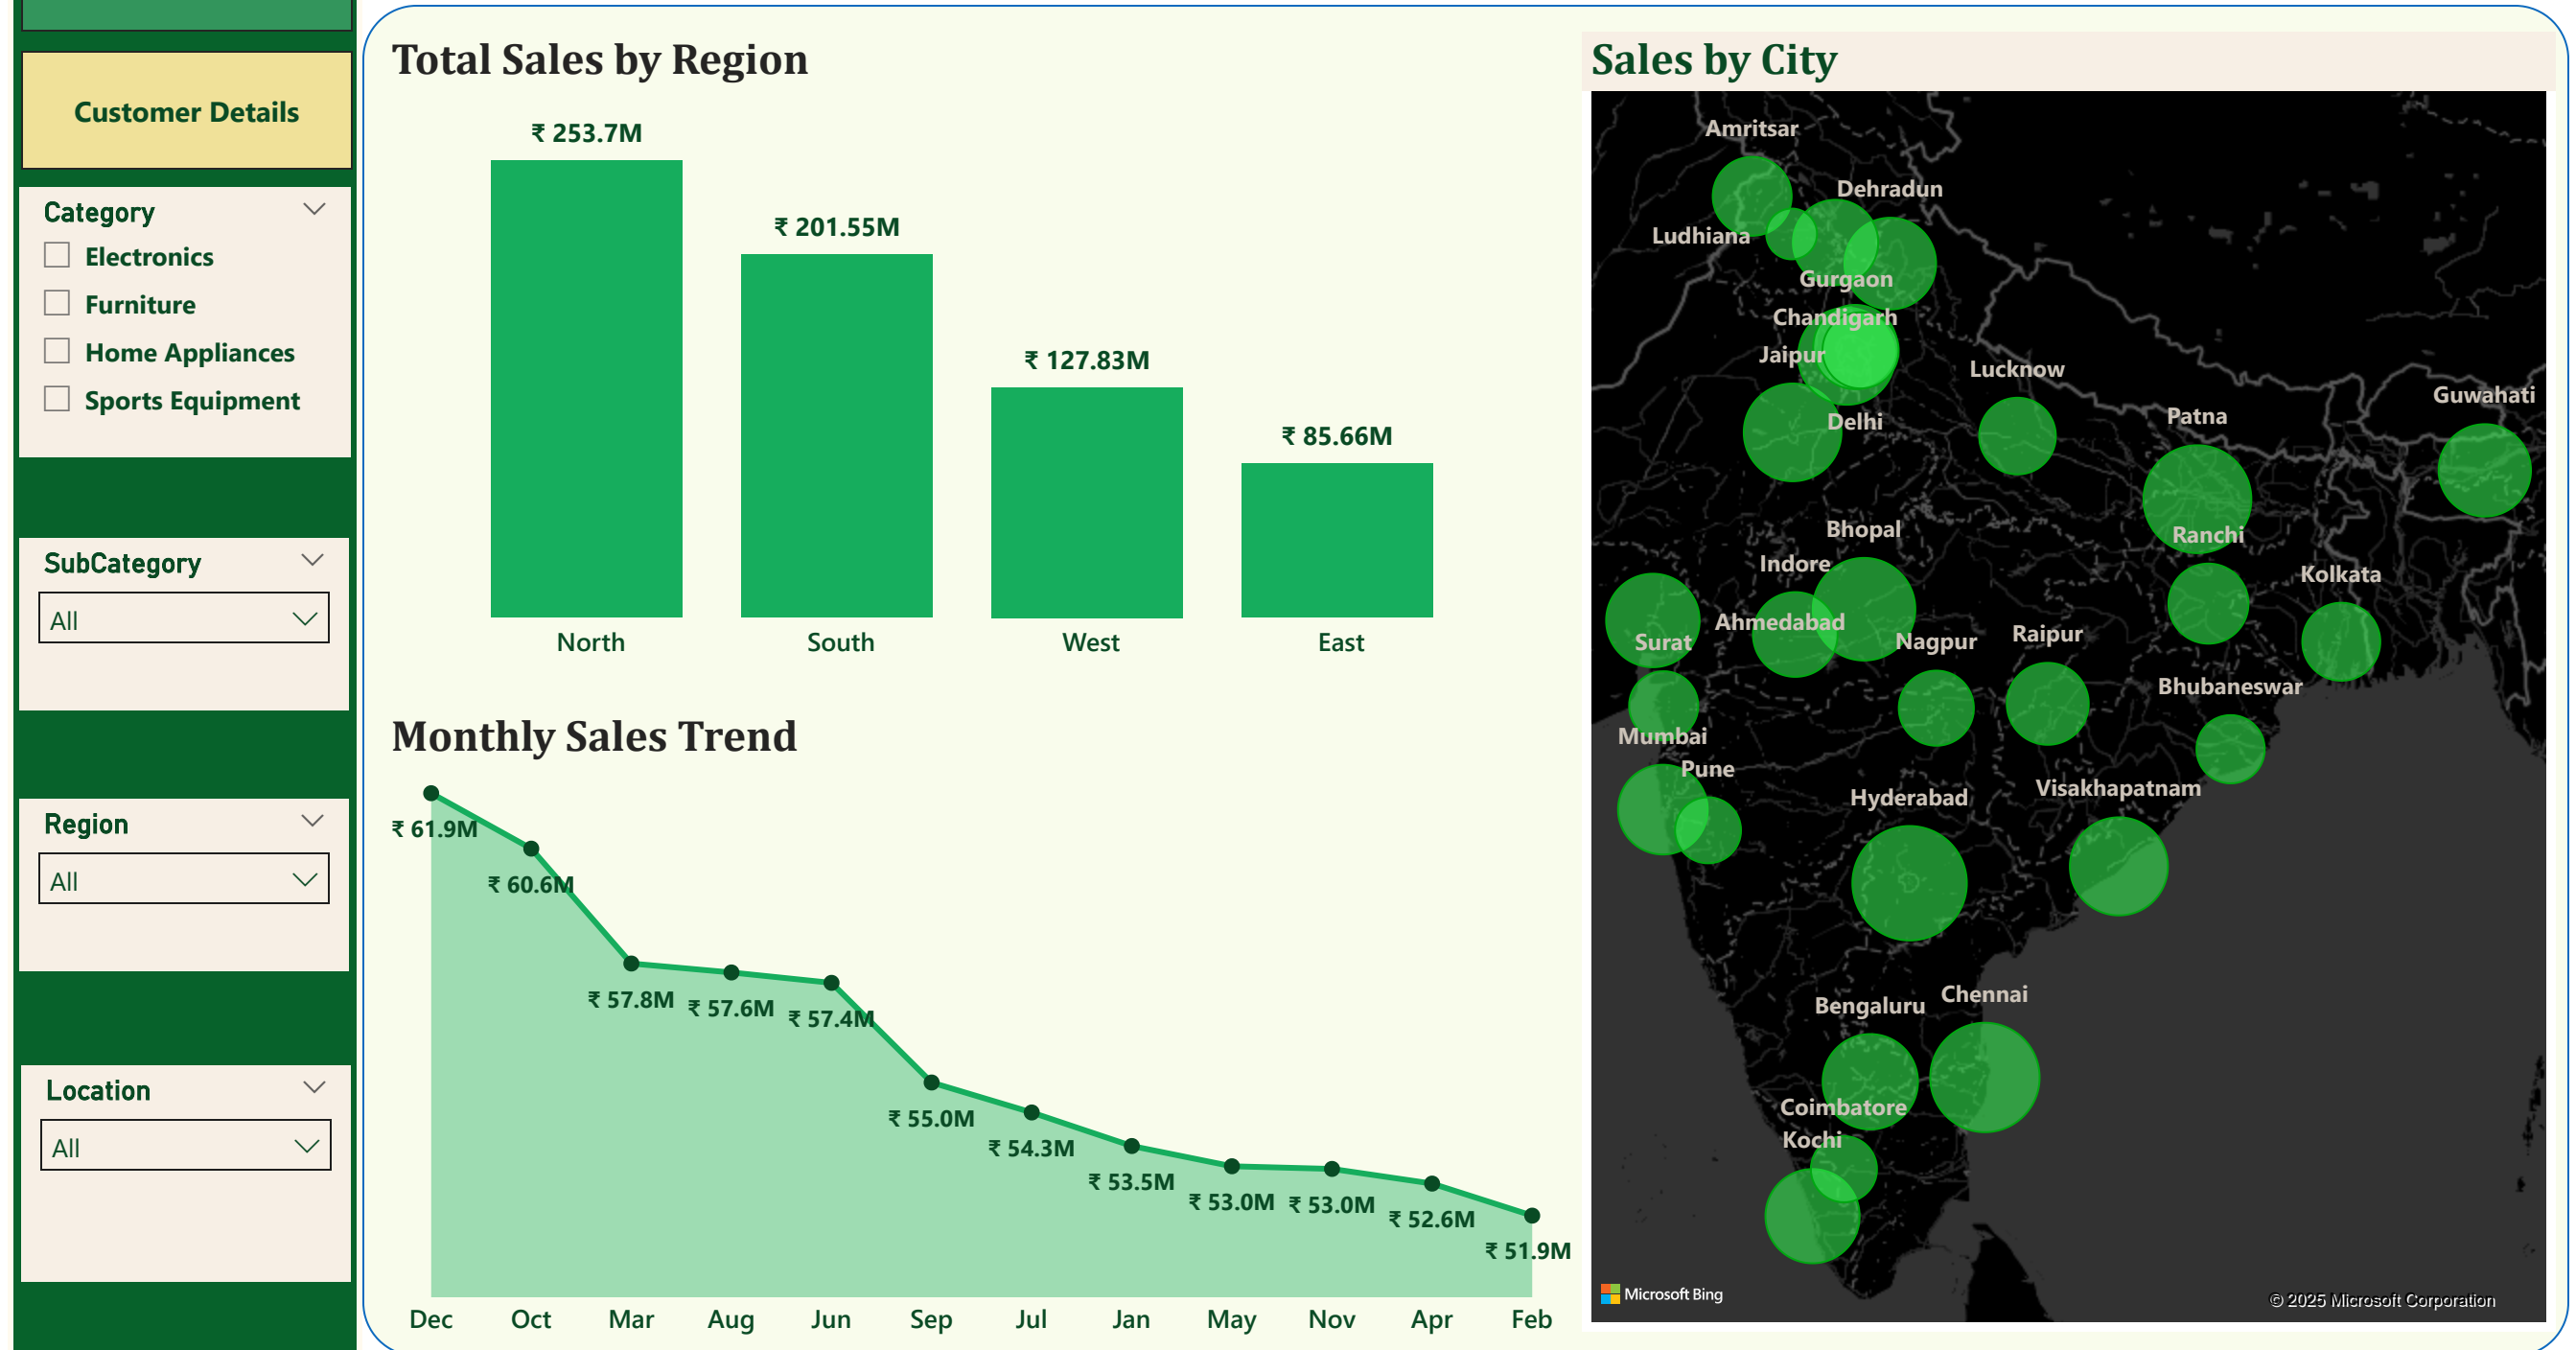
Customer Details

Category
Electronics
Furniture
Home Appliances
Sports Equipment

SubCategory
All

Region
All

Location
All

Total Sales by Region

| Region | Sales |
|---|---|
| North | ₹ 253.7M |
| South | ₹ 201.55M |
| West | ₹ 127.83M |
| East | ₹ 85.66M |

Monthly Sales Trend

| Month | Sales |
|---|---|
| Dec | ₹ 61.9M |
| Oct | ₹ 60.6M |
| Mar | ₹ 57.8M |
| Aug | ₹ 57.6M |
| Jun | ₹ 57.4M |
| Sep | ₹ 55.0M |
| Jul | ₹ 54.3M |
| Jan | ₹ 53.5M |
| May | ₹ 53.0M |
| Nov | ₹ 53.0M |
| Apr | ₹ 52.6M |
| Feb | ₹ 51.9M |

Sales by City

Amritsar
Dehradun
Ludhiana
Gurgaon
Chandigarh
Jaipur
Lucknow
Guwahati
Patna
Delhi
Bhopal
Ranchi
Indore
Kolkata
Ahmedabad
Surat
Nagpur
Raipur
Bhubaneswar
Mumbai
Pune
Hyderabad
Visakhapatnam
Bengaluru
Chennai
Coimbatore
Kochi

Microsoft Bing
© 2025 Microsoft Corporation